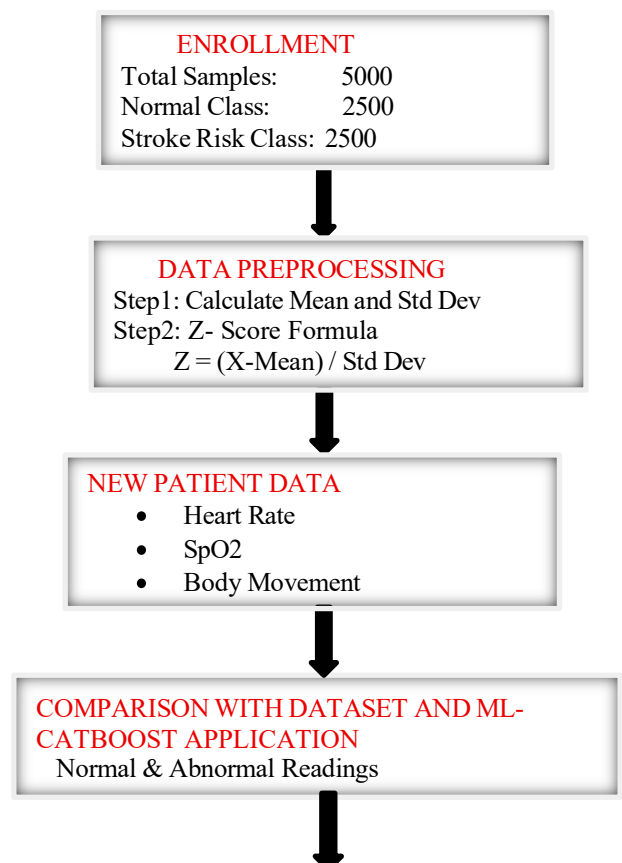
ENROLLMENT
Total Samples: 5000
Normal Class: 2500
Stroke Risk Class: 2500

DATA PREPROCESSING
Step1: Calculate Mean and Std Dev
Step2: Z- Score Formula
Z = (X-Mean) / Std Dev

NEW PATIENT DATA
- Heart Rate
- SpO2
- Body Movement

COMPARISON WITH DATASET AND ML-CATBOOST APPLICATION
Normal & Abnormal Readings